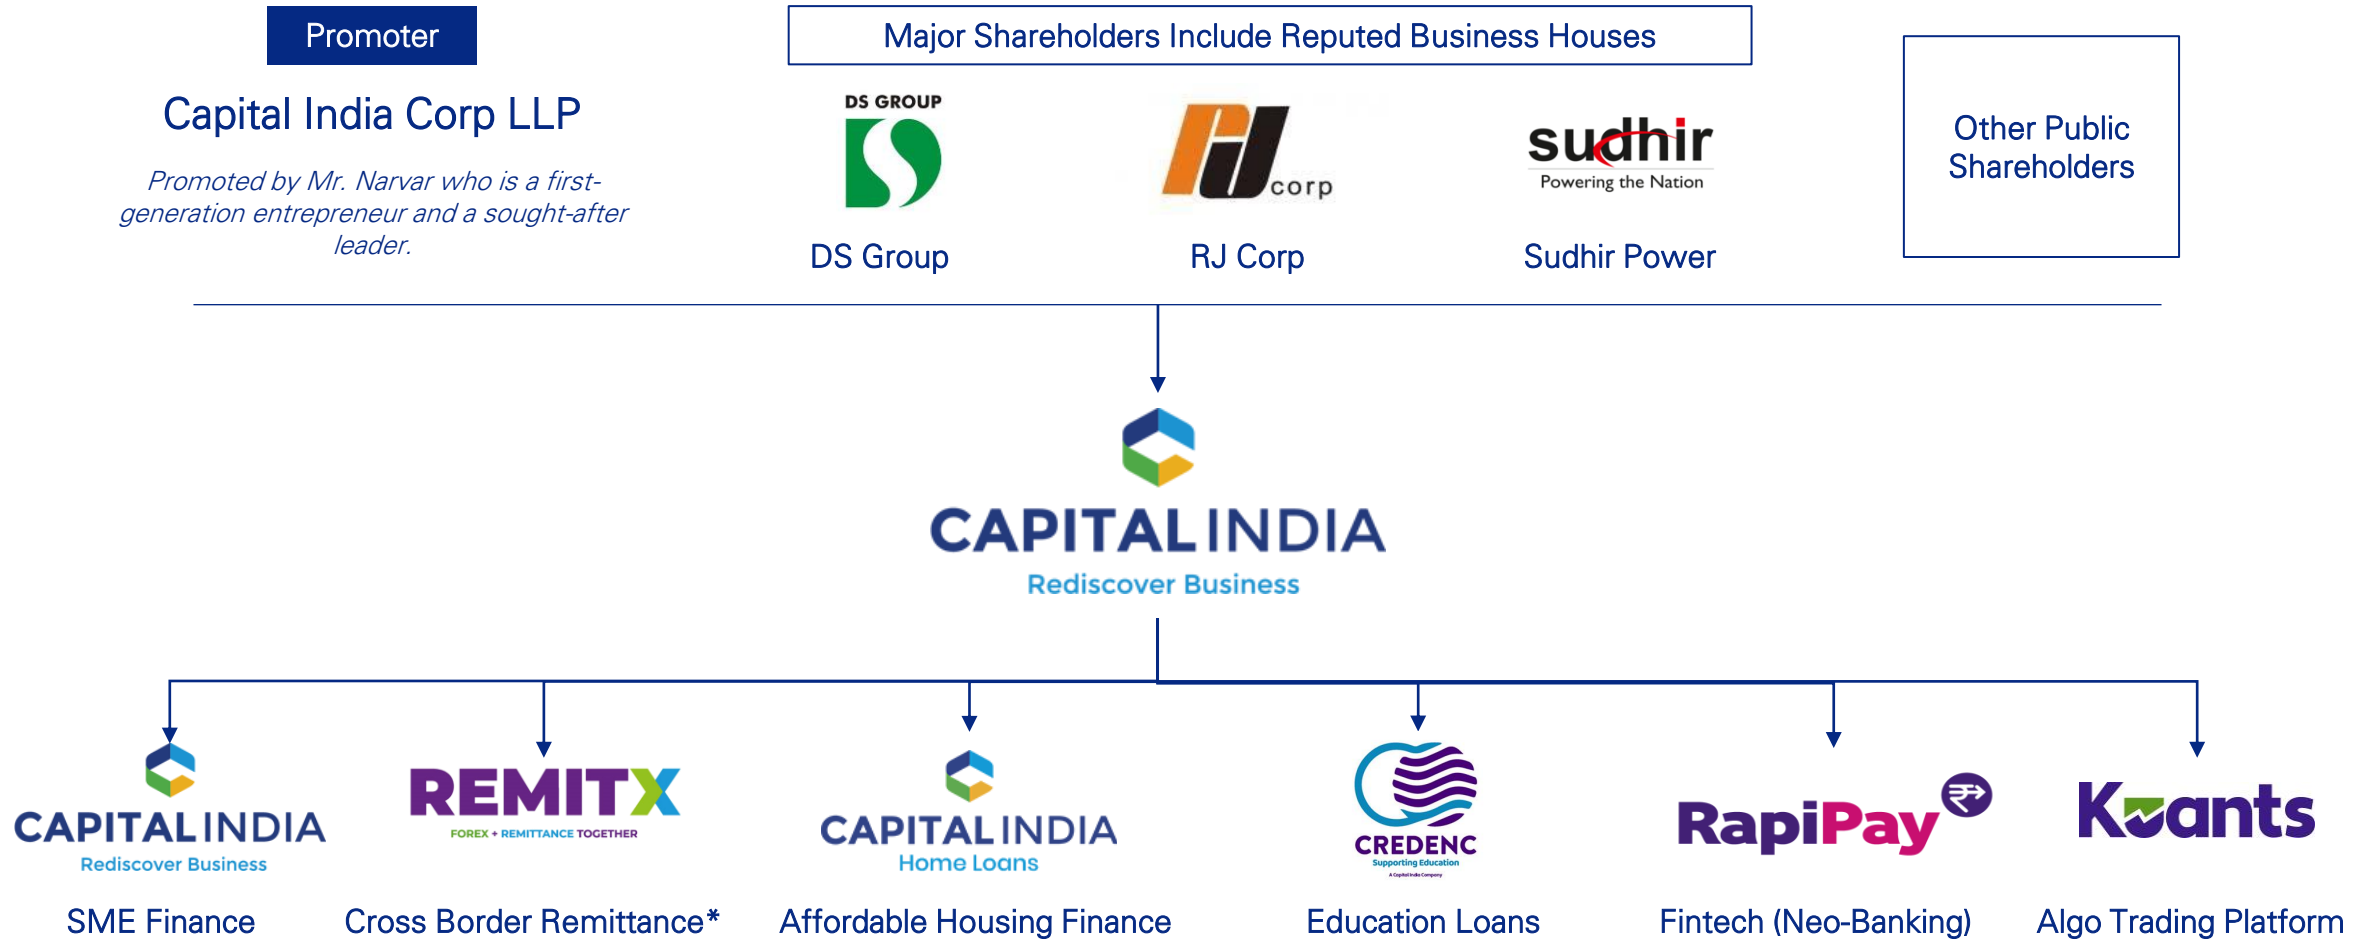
Promoter

Capital India Corp LLP

Promoted by Mr. Narvar who is a first-generation entrepreneur and a sought-after leader.

Major Shareholders Include Reputed Business Houses

DS GROUP

DS Group

RJ corp

RJ Corp

sudhir
Powering the Nation

Sudhir Power

Other Public Shareholders

CAPITAL INDIA
Rediscover Business

CAPITAL INDIA
Rediscover Business

SME Finance

REMITX
FOREX + REMITTANCE TOGETHER

Cross Border Remittance*

CAPITAL INDIA
Home Loans

Affordable Housing Finance

CREDENC
Supporting Education
A Capital India Company

Education Loans

RapiPay

Fintech (Neo-Banking)

Kuants

Algo Trading Platform